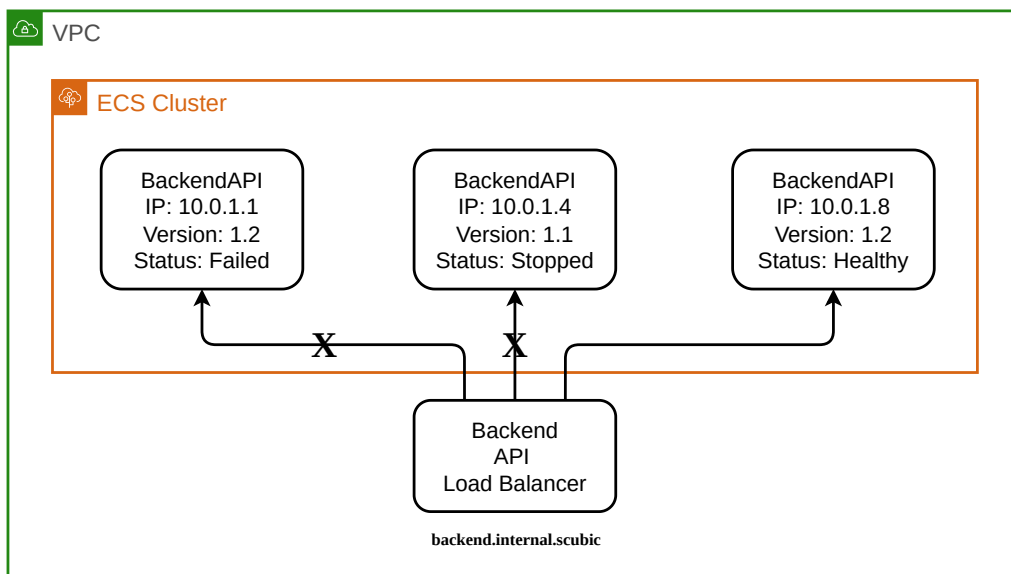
VPC

ECS Cluster

BackendAPI
IP: 10.0.1.1
Version: 1.2
Status: Failed

BackendAPI
IP: 10.0.1.4
Version: 1.1
Status: Stopped

BackendAPI
IP: 10.0.1.8
Version: 1.2
Status: Healthy

X

X

Backend
API
Load Balancer

backend.internal.scubic